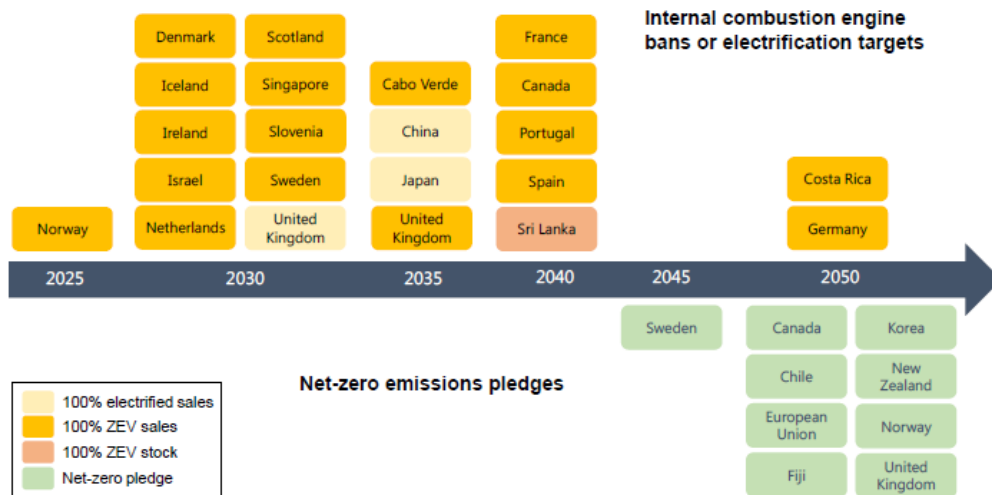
Internal combustion engine bans or electrification targets

Norway

Denmark

Iceland

Ireland

Israel

Netherlands

Scotland

Singapore

Slovenia

Sweden

United Kingdom

Cabo Verde

China

Japan

United Kingdom

France

Canada

Portugal

Spain

Sri Lanka

Costa Rica

Germany

2025

2030

2035

2040

2045

2050

Sweden

Canada

Chile

European Union

Fiji

Korea

New Zealand

Norway

United Kingdom

Net-zero emissions pledges

100% electrified sales

100% ZEV sales

100% ZEV stock

Net-zero pledge